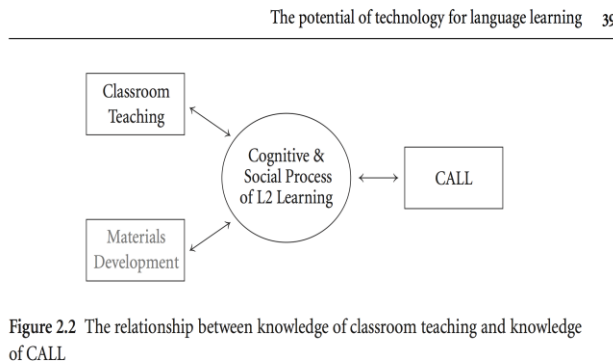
The potential of technology for language learning 39

Classroom Teaching

Cognitive & Social Process of L2 Learning

CALL

Materials Development

Figure 2.2 The relationship between knowledge of classroom teaching and knowledge of CALL